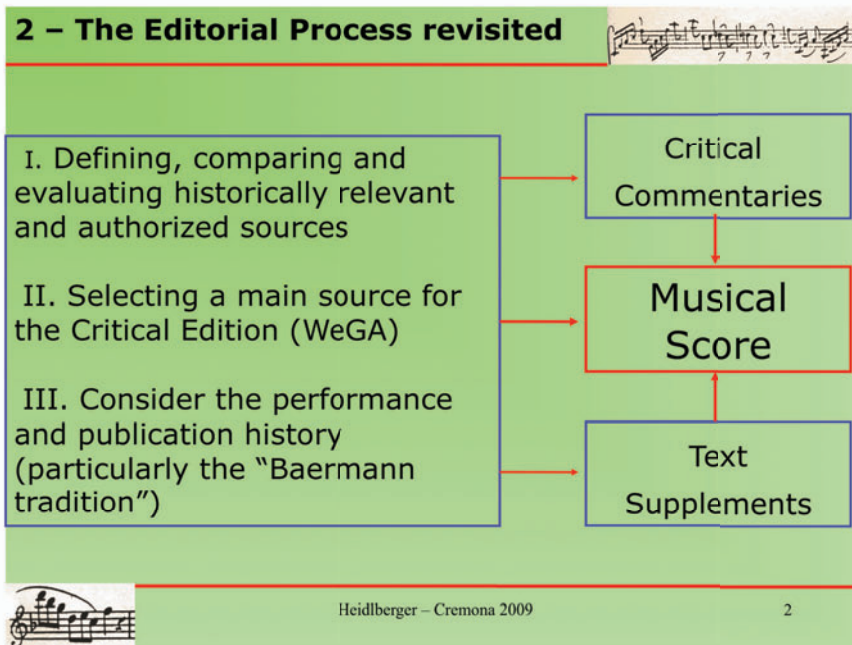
2 – The Editorial Process revisited

I. Defining, comparing and evaluating historically relevant and authorized sources

II. Selecting a main source for the Critical Edition (WeGA)

III. Consider the performance and publication history (particularly the "Baermann tradition")

Critical Commentaries

Musical Score

Text Supplements

Heidlberger – Cremona 2009

2